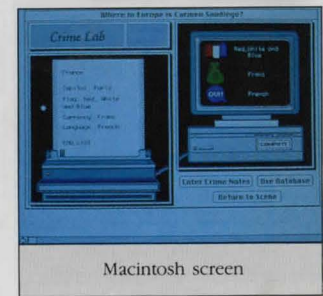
Where in Europe is Carmen Sandiego?

Crime Lab

France

Capital: Paris

Flag: Red, White and Blue

Currency: Franc

Language: French

Red, White and Blue

Franc

French

Enter Crime Notes

Use Database

Return to Scene

Macintosh screen